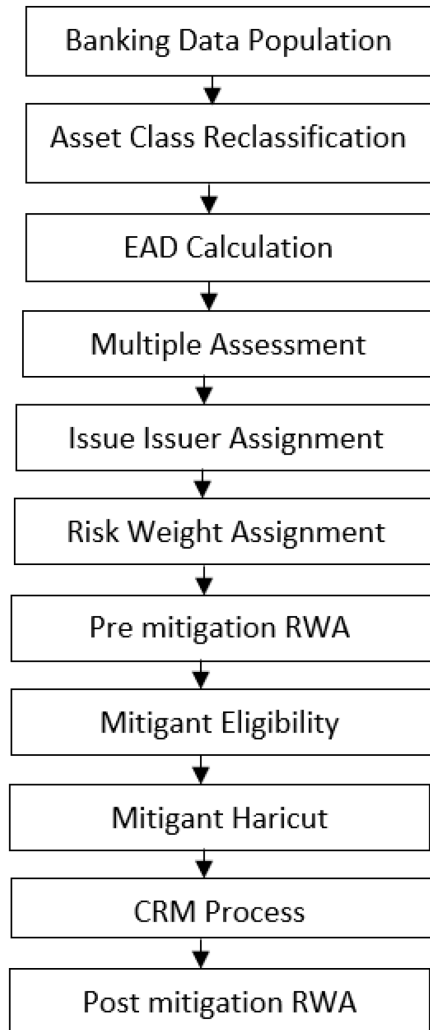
Banking Data Population

Asset Class Reclassification

EAD Calculation

Multiple Assessment

Issue Issuer Assignment

Risk Weight Assignment

Pre mitigation RWA

Mitigant Eligibility

Mitigant Haricut

CRM Process

Post mitigation RWA